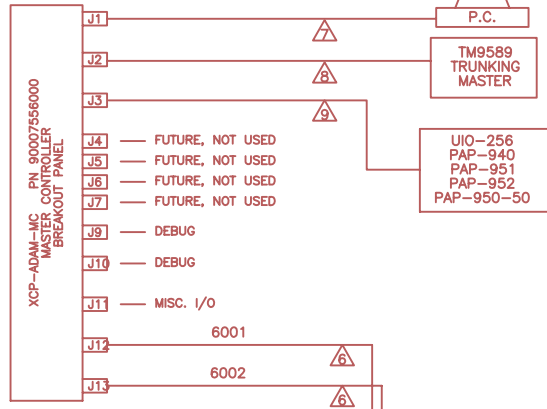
XCP-ADAM-MC PN 90007556000 MASTER CONTROLLER BREAKOUT PANEL

J1
7
P.C.

J2
8
TM9589 TRUNKING MASTER

J3
9
UIO-256
PAP-940
PAP-951
PAP-952
PAP-950-50

J4 FUTURE, NOT USED
J5 FUTURE, NOT USED
J6 FUTURE, NOT USED
J7 FUTURE, NOT USED
J9 DEBUG
J10 DEBUG
J11 MISC. I/O
J12 6001
6
J13 6002
6